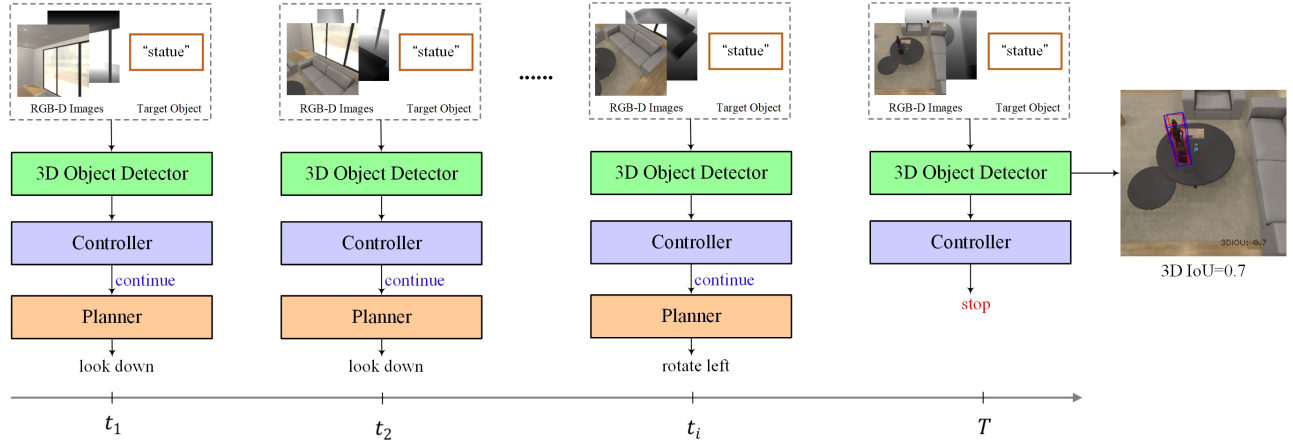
"statue"

RGB-D Images Target Object

3D Object Detector

Controller

continue

Planner

look down

$t_1$

"statue"

RGB-D Images Target Object

3D Object Detector

Controller

continue

Planner

look down

$t_2$

......

"statue"

RGB-D Images Target Object

3D Object Detector

Controller

continue

Planner

rotate left

$t_i$

"statue"

RGB-D Images Target Object

3D Object Detector

Controller

stop

$T$

3DIOU: 0.7

3D IoU=0.7